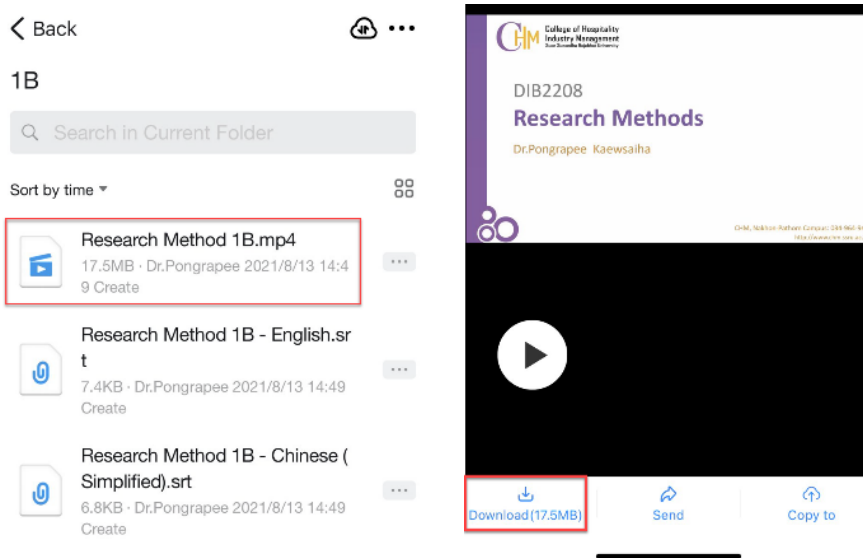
< Back

1B

Search in Current Folder

Sort by time

Research Method 1B.mp4
17.5MB · Dr.Pongrapee 2021/8/13 14:49 Create

Research Method 1B - English.srt
7.4KB · Dr.Pongrapee 2021/8/13 14:49 Create

Research Method 1B - Chinese (Simplified).srt
6.8KB · Dr.Pongrapee 2021/8/13 14:49 Create

CHM College of Hospitality Industry Management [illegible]

DIB2208
Research Methods
Dr.Pongrapee Kaewsaiha

CHM, Nakhon Pathom Campus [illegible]
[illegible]

Download(17.5MB)
Send
Copy to